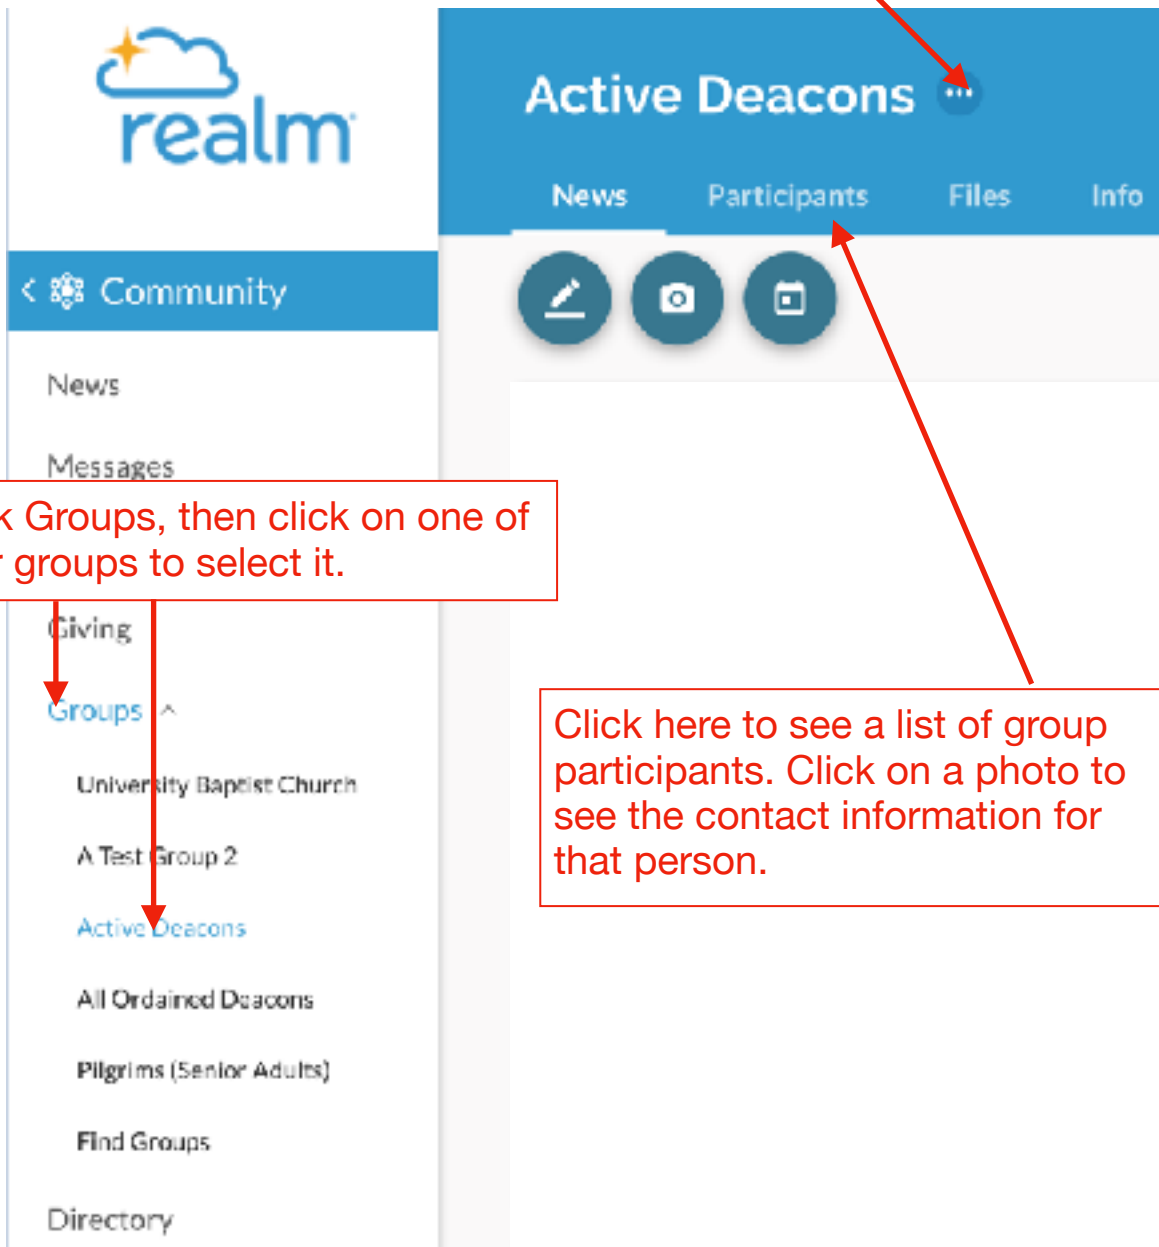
realm

Community

News

Messages

k Groups, then click on one of r groups to select it.

Giving

Groups

University Baptist Church

A Test Group 2

Active Deacons

All Ordained Deacons

Pilgrims (Senior Adults)

Find Groups

Directory

Active Deacons

News

Participants

Files

Info

Click here to see a list of group participants. Click on a photo to see the contact information for that person.